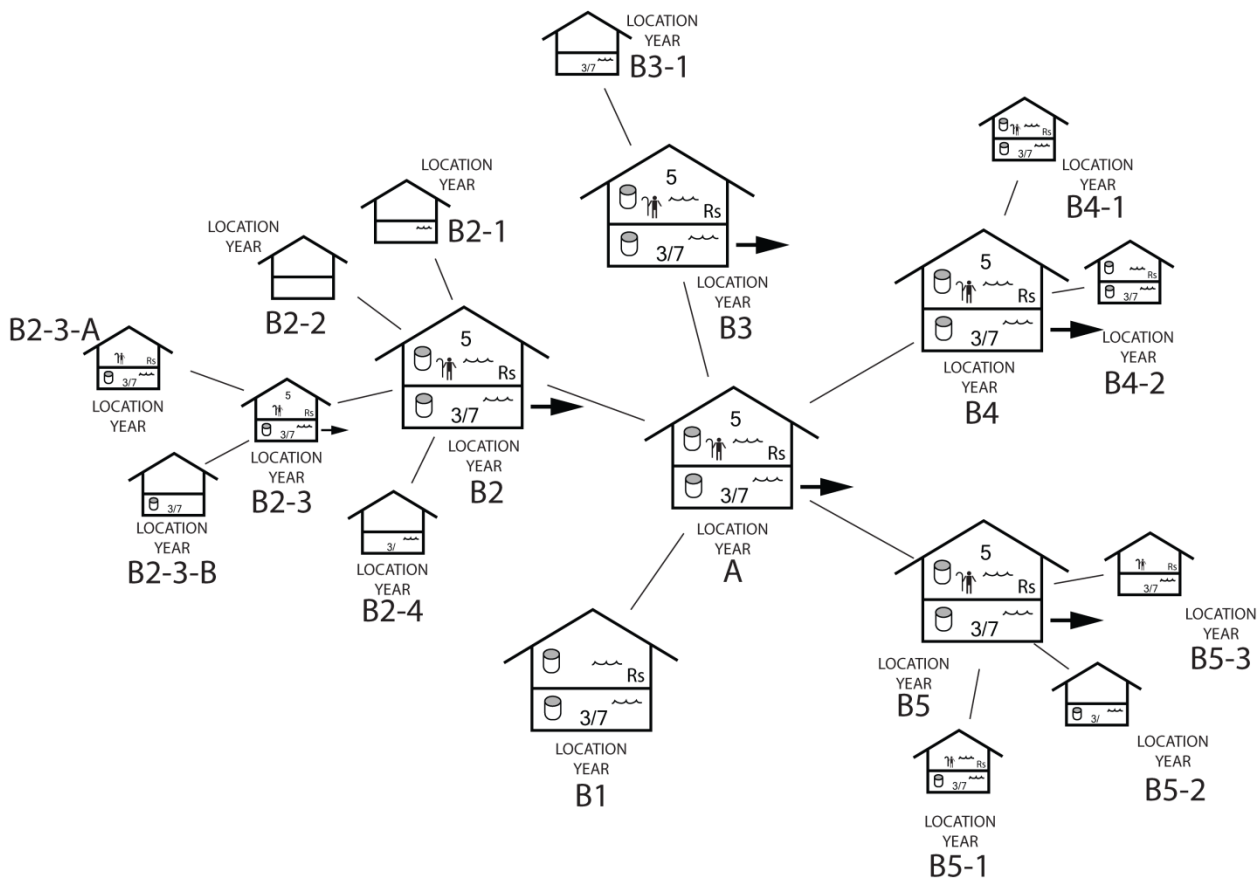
3/7
LOCATION
YEAR
B3-1

5
Rs
3/7
LOCATION
YEAR
B3

3/7
Rs
LOCATION
YEAR
B4-1

5
Rs
3/7
LOCATION
YEAR
B4

Rs
3/7
LOCATION
YEAR
B4-2

LOCATION
YEAR
B2-1

LOCATION
YEAR
B2-2

B2-3-A
Rs
3/7
LOCATION
YEAR

5
Rs
3/7
LOCATION
YEAR
B2-3

3/7
LOCATION
YEAR
B2-3-B

5
Rs
3/7
LOCATION
YEAR
B2

3/
LOCATION
YEAR
B2-4

5
Rs
3/7
LOCATION
YEAR
A

Rs
3/7
LOCATION
YEAR
B1

5
Rs
3/7
LOCATION
YEAR
B5

3/7
LOCATION
YEAR
B5-3

3/
LOCATION
YEAR
B5-2

Rs
3/7
LOCATION
YEAR
B5-1